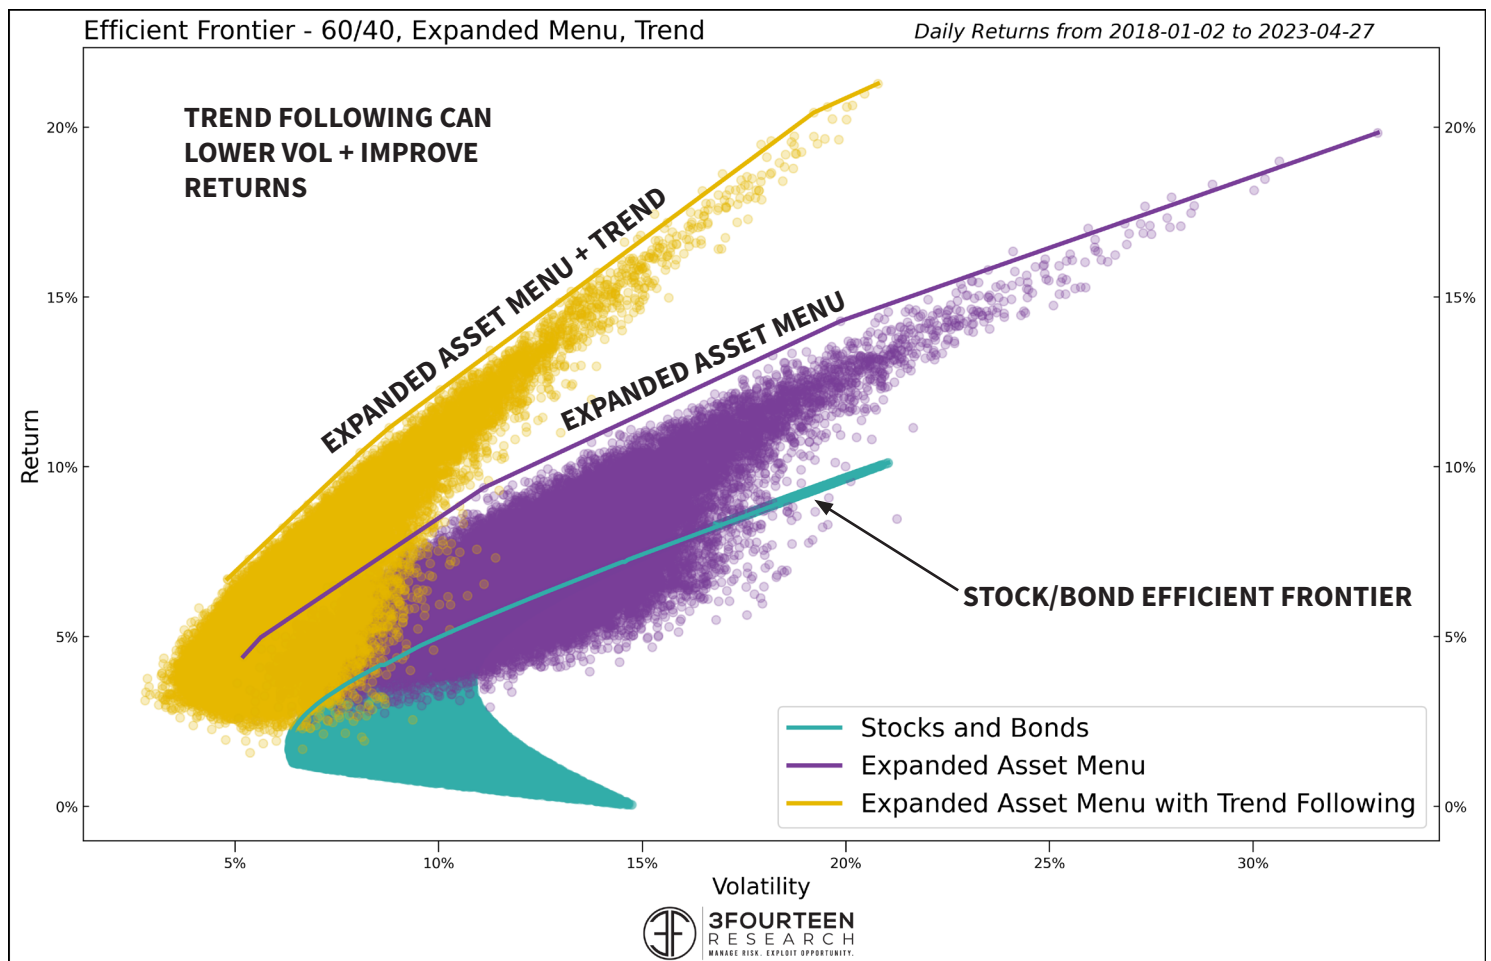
Efficient Frontier - 60/40, Expanded Menu, Trend

Daily Returns from 2018-01-02 to 2023-04-27

TRENDFOLLOWING CAN LOWER VOL + IMPROVE RETURNS

EXPANDED ASSET MENU + TREND

EXPANDED ASSET MENU

STOCK/BOND EFFICIENT FRONTIER

Return

20%
15%
10%
5%
0%

20%
15%
10%
5%
0%

5%
10%
15%
20%
25%
30%

Volatility

Stocks and Bonds
Expanded Asset Menu
Expanded Asset Menu with Trend Following

3FOURTEEN RESEARCH
MANAGE RISK. EXPLOIT OPPORTUNITY.